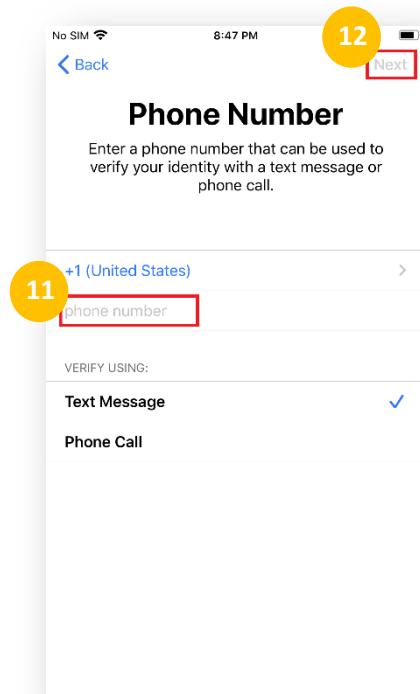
No SIM 8:47 PM

12

Back

Next

Phone Number

Enter a phone number that can be used to verify your identity with a text message or phone call.

+1 (United States)

11

phone number

VERIFY USING:

Text Message

Phone Call